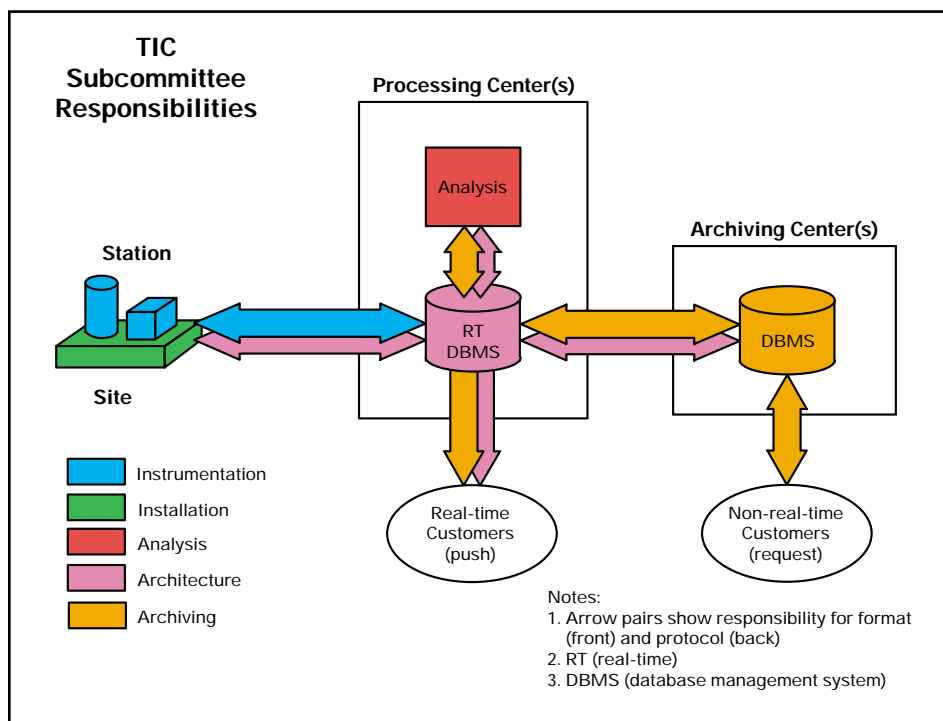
TIC Subcommittee Responsibilities

Processing Center(s)

Analysis

Station

Archiving Center(s)

RT DBMS

DBMS

Site

Instrumentation

Installation

Analysis

Architecture

Archiving

Real-time Customers (push)

Non-real-time Customers (request)

Notes:
1. Arrow pairs show responsibility for format (front) and protocol (back)
2. RT (real-time)
3. DBMS (database management system)